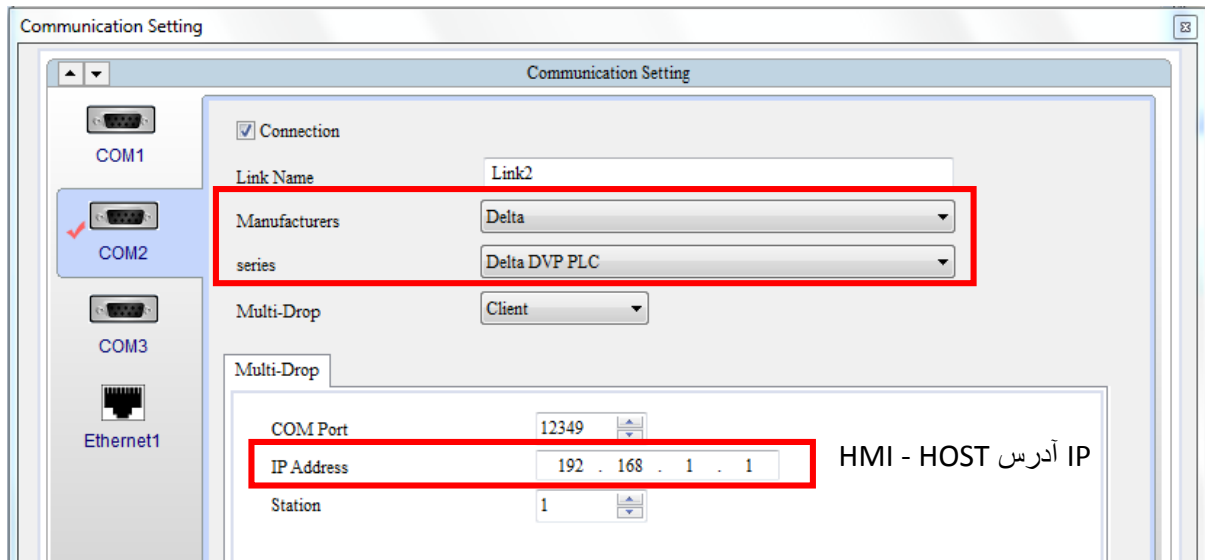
Communication Setting

Communication Setting

COM1

COM2

COM3

Ethernet1

Connection

Link Name | Link2

Manufacturers | Delta

series | Delta DVP PLC

Multi-Drop | Client

Multi-Drop

COM Port | 12349

IP Address | 192 . 168 . 1 . 1

Station | 1

IP آدرس HMI - HOST